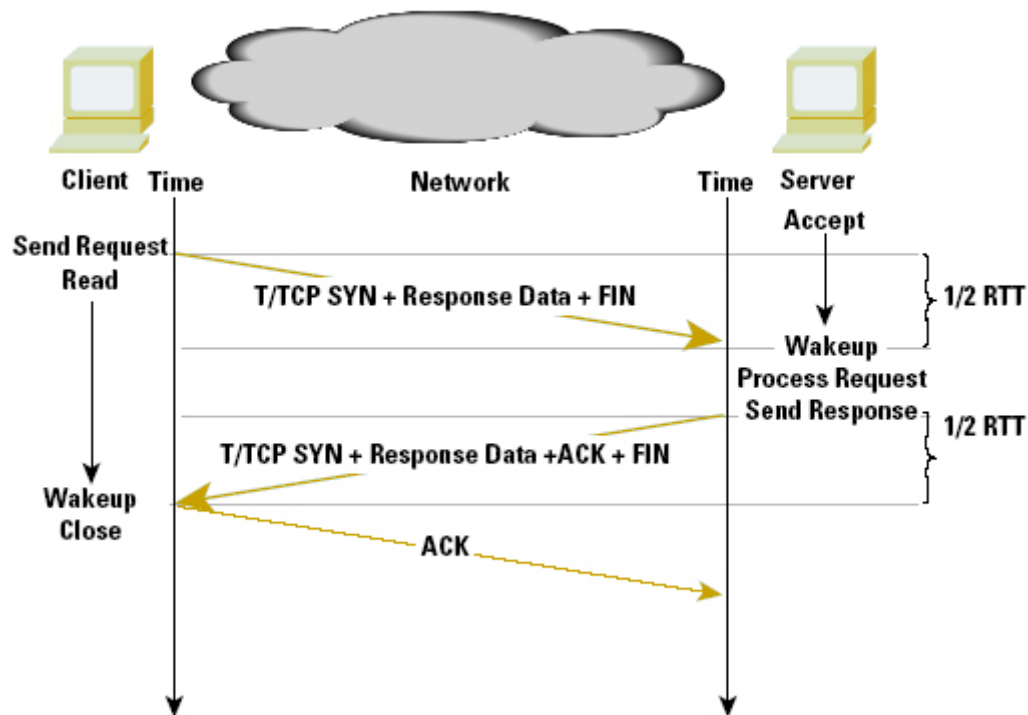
Client Time

Network

Time Server

Accept

Send Request
Read

T/TCP SYN + Response Data + FIN

1/2 RTT

Wakeup
Process Request
Send Response

1/2 RTT

T/TCP SYN + Response Data +ACK + FIN

Wakeup
Close

ACK